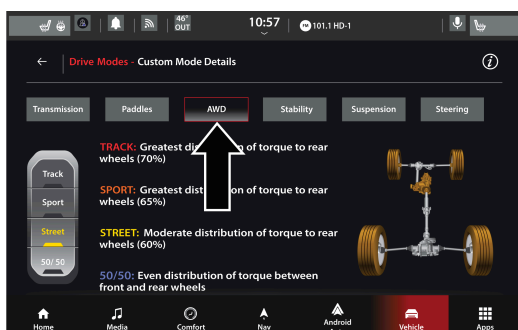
46° OUT 10:57 101.1 HD-1

Drive Modes - Custom Mode Details

Transmission Paddles AWD Stability Suspension Steering

Track
Sport
Street
50/50

TRACK: Greatest distr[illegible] of torque to rear wheels (70%)

SPORT: Greatest distrib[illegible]n of torque to rear wheels (65%)

STREET: Moderate distribution of torque to rear wheels (60%)

50/50: Even distribution of torque between front and rear wheels

Home Media Comfort Nav Android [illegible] Vehicle Apps